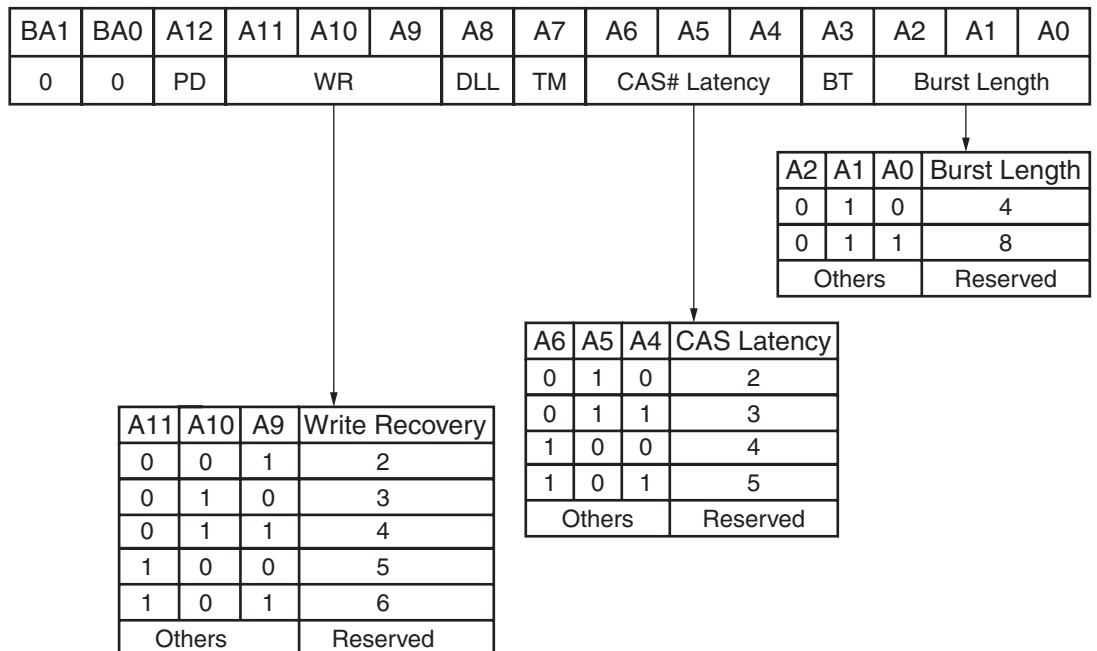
| BA1 | BA0 | A12 | A11 | A10 | A9 | A8 | A7 | A6 | A5 | A4 | A3 | A2 | A1 | A0 |
|---|---|---|---|---|---|---|---|---|---|---|---|---|---|---|
| 0 | 0 | PD | WR | | | DLL | TM | CAS# Latency | | | BT | Burst Length | | |

| A2 | A1 | A0 | Burst Length |
|---|---|---|---|
| 0 | 1 | 0 | 4 |
| 0 | 1 | 1 | 8 |
| Others | | | Reserved |

| A6 | A5 | A4 | CAS Latency |
|---|---|---|---|
| 0 | 1 | 0 | 2 |
| 0 | 1 | 1 | 3 |
| 1 | 0 | 0 | 4 |
| 1 | 0 | 1 | 5 |
| Others | | | Reserved |

| A11 | A10 | A9 | Write Recovery |
|---|---|---|---|
| 0 | 0 | 1 | 2 |
| 0 | 1 | 0 | 3 |
| 0 | 1 | 1 | 4 |
| 1 | 0 | 0 | 5 |
| 1 | 0 | 1 | 6 |
| Others | | | Reserved |